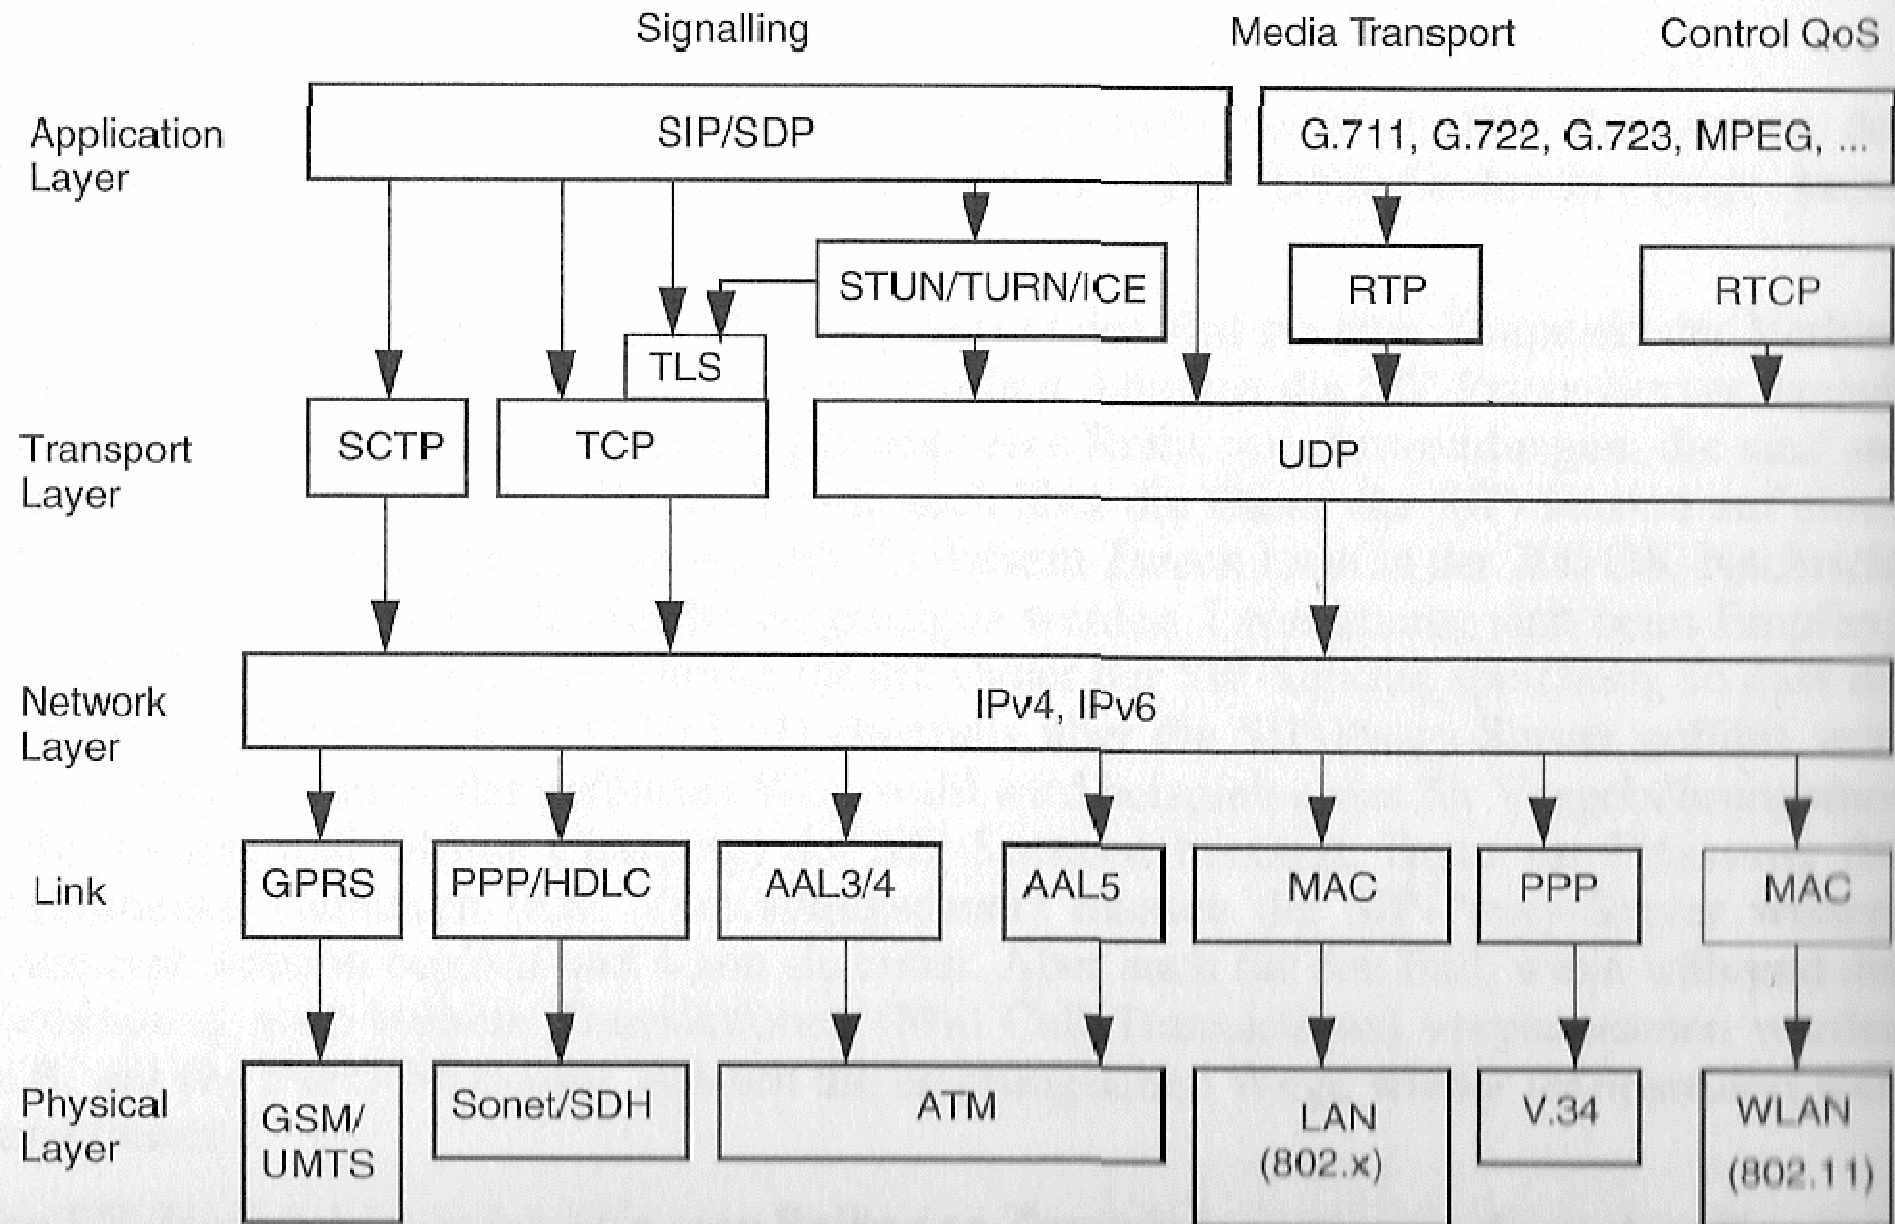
Signalling

Media Transport

Control QoS

Application Layer

SIP/SDP

G.711, G.722, G.723, MPEG, ...

STUN/TURN/ICE

RTP

RTCP

TLS

Transport Layer

SCTP

TCP

UDP

Network Layer

IPv4, IPv6

Link

GPRS

PPP/HDLC

AAL3/4

AAL5

MAC

PPP

MAC

Physical Layer

GSM/ UMTS

Sonet/SDH

ATM

LAN (802.x)

V.34

WLAN (802.11)